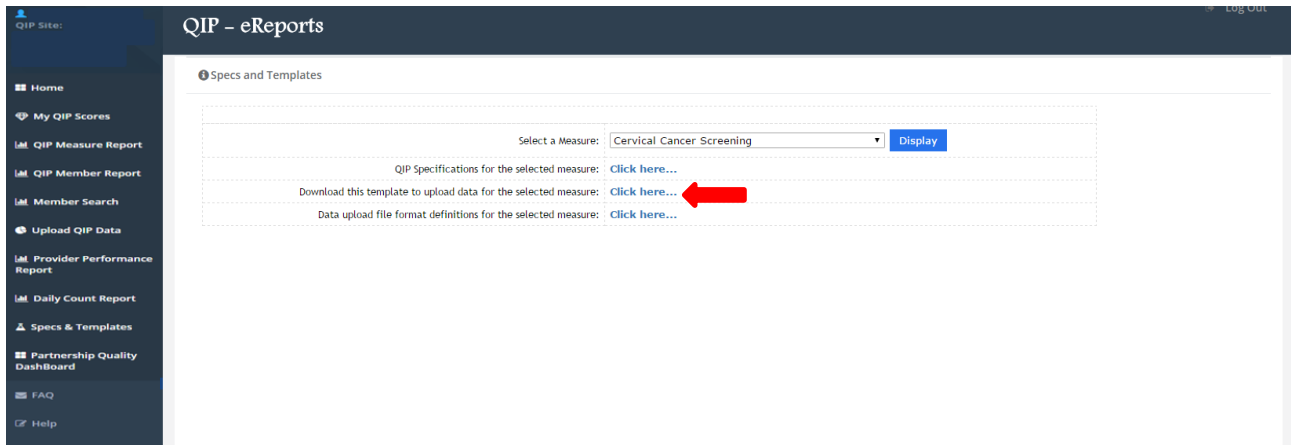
QIP Site:

QIP - eReports

Log Out

Home

My QIP Scores

QIP Measure Report

QIP Member Report

Member Search

Upload QIP Data

Provider Performance Report

Daily Count Report

Specs & Templates

Partnership Quality DashBoard

FAQ

Help

Specs and Templates

| | |
|---|---|
| Select a Measure: | Cervical Cancer Screening Display |
| QIP Specifications for the selected measure: | Click here... |
| Download this template to upload data for the selected measure: | Click here... |
| Data upload file format definitions for the selected measure: | Click here... |